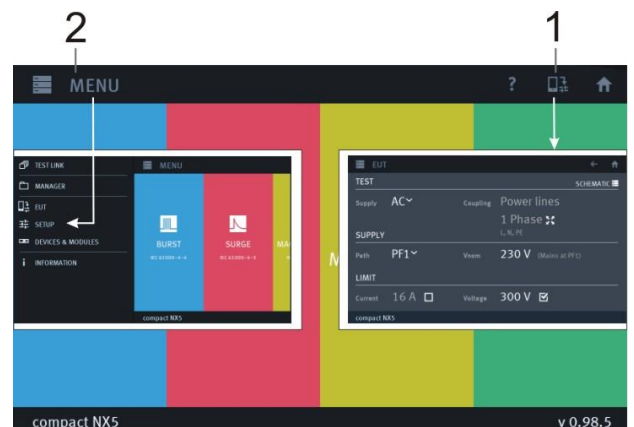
2

1

MENU

?

TEST LINK

MANAGER

EUT

SETUP

DEVICES & MODULES

INFORMATION

MENU

BURST

IEC 61000-4-4

SURGE

IEC 61000-4-5

MA

compact NX5

M

EUT

TEST

SCHEMATIC

Supply AC

Coupling Power lines

1 Phase

L, N, PE

SUPPLY

Path PF1

Vnom 230 V (Mains at PF1)

LIMIT

Current 16 A

Voltage 300 V

compact NX5

compact NX5

v 0.98.5